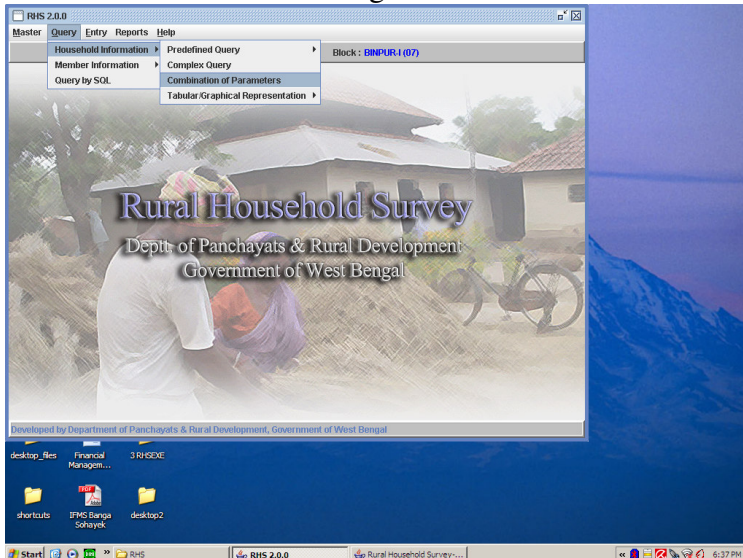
RHS 2.0.0

Master Query Entry Reports Help

Household Information
Member Information
Query by SQL

Predefined Query
Complex Query
Combination of Parameters
Tabular/Graphical Representation

Block : BINPUR-I (07)

Rural Household Survey
Deptt. of Panchayats & Rural Development
Government of West Bengal

Developed by Department of Panchayats & Rural Development, Government of West Bengal

desktop_files
Financial Managem...
3 RHSEXE
shortcuts
IFMS Banga Sohayek
desktop2

Start
RHS
RHS 2.0.0
Rural Household Survey-...
6:37 PM